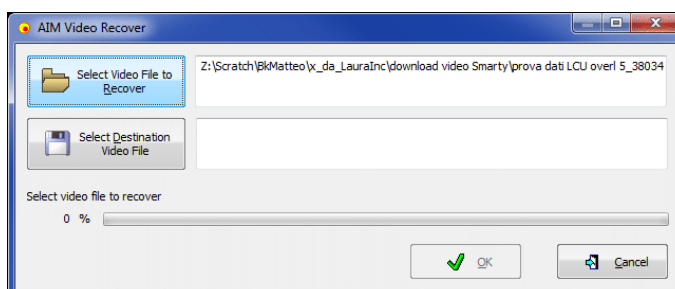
AIM Video Recover

Select Video File to Recover

Z:\Scratch\BkMatteo\x_da_LauraInc\download video Smarty\prova dati LCU overl 5_38034

Select Destination Video File

Select video file to recover

0 %

OK

Cancel